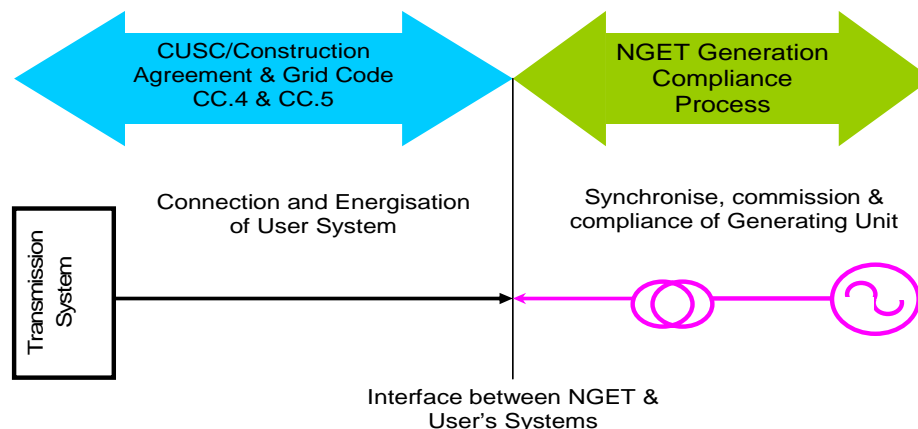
CUSC/Construction Agreement & Grid Code CC.4 & CC.5

NGET Generation Compliance Process

Connection and Energisation of User System

Synchronise, commission & compliance of Generating Unit

Transmission System

Interface between NGET & User's Systems